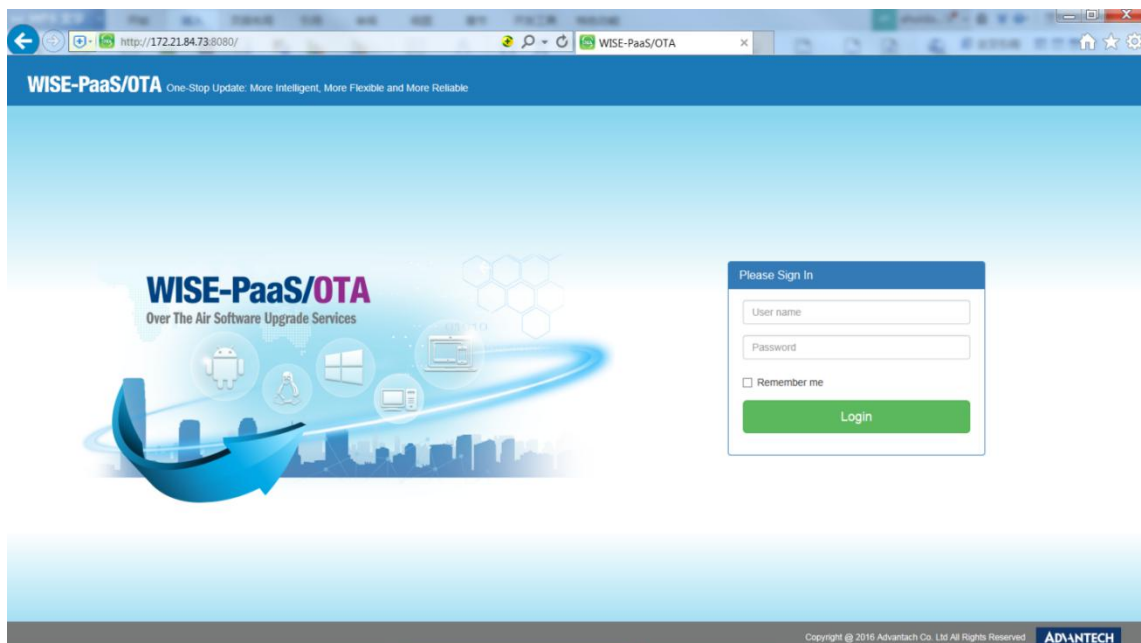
http://172.21.84.73:8080/

WISE-PaaS/OTA

WISE-PaaS/OTA One-Stop Update: More Intelligent, More Flexible and More Reliable

WISE-PaaS/OTA
Over The Air Software Upgrade Services

Please Sign In

User name

Password

Remember me

Login

Copyright @ 2016 Advantach Co. Ltd All Rights Reserved ADVANTECH